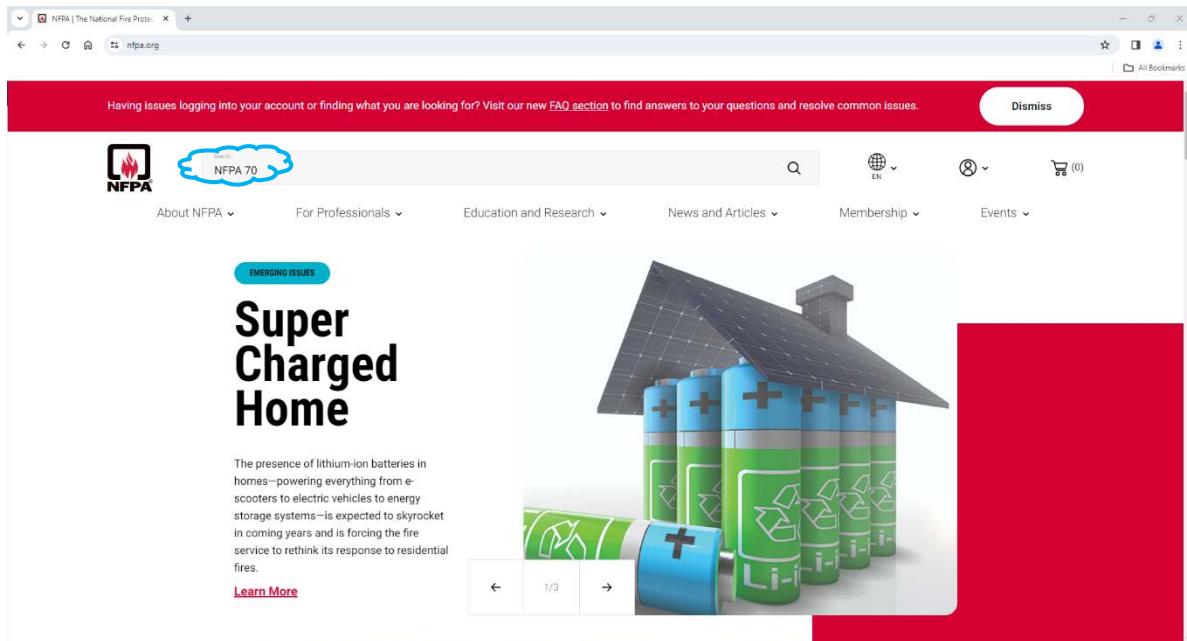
NFPA | The National Fire Protec ×
+
nfpa.org
All Bookmarks

Having issues logging into your account or finding what you are looking for? Visit our new FAQ section to find answers to your questions and resolve common issues.
Dismiss

NFPA
Search
NFPA 70
EN
(0)

About NFPA
For Professionals
Education and Research
News and Articles
Membership
Events

EMERGING ISSUES

Super Charged Home

The presence of lithium-ion batteries in homes—powering everything from e-scooters to electric vehicles to energy storage systems—is expected to skyrocket in coming years and is forcing the fire service to rethink its response to residential fires.

Learn More

←
1/3
→

Li-i